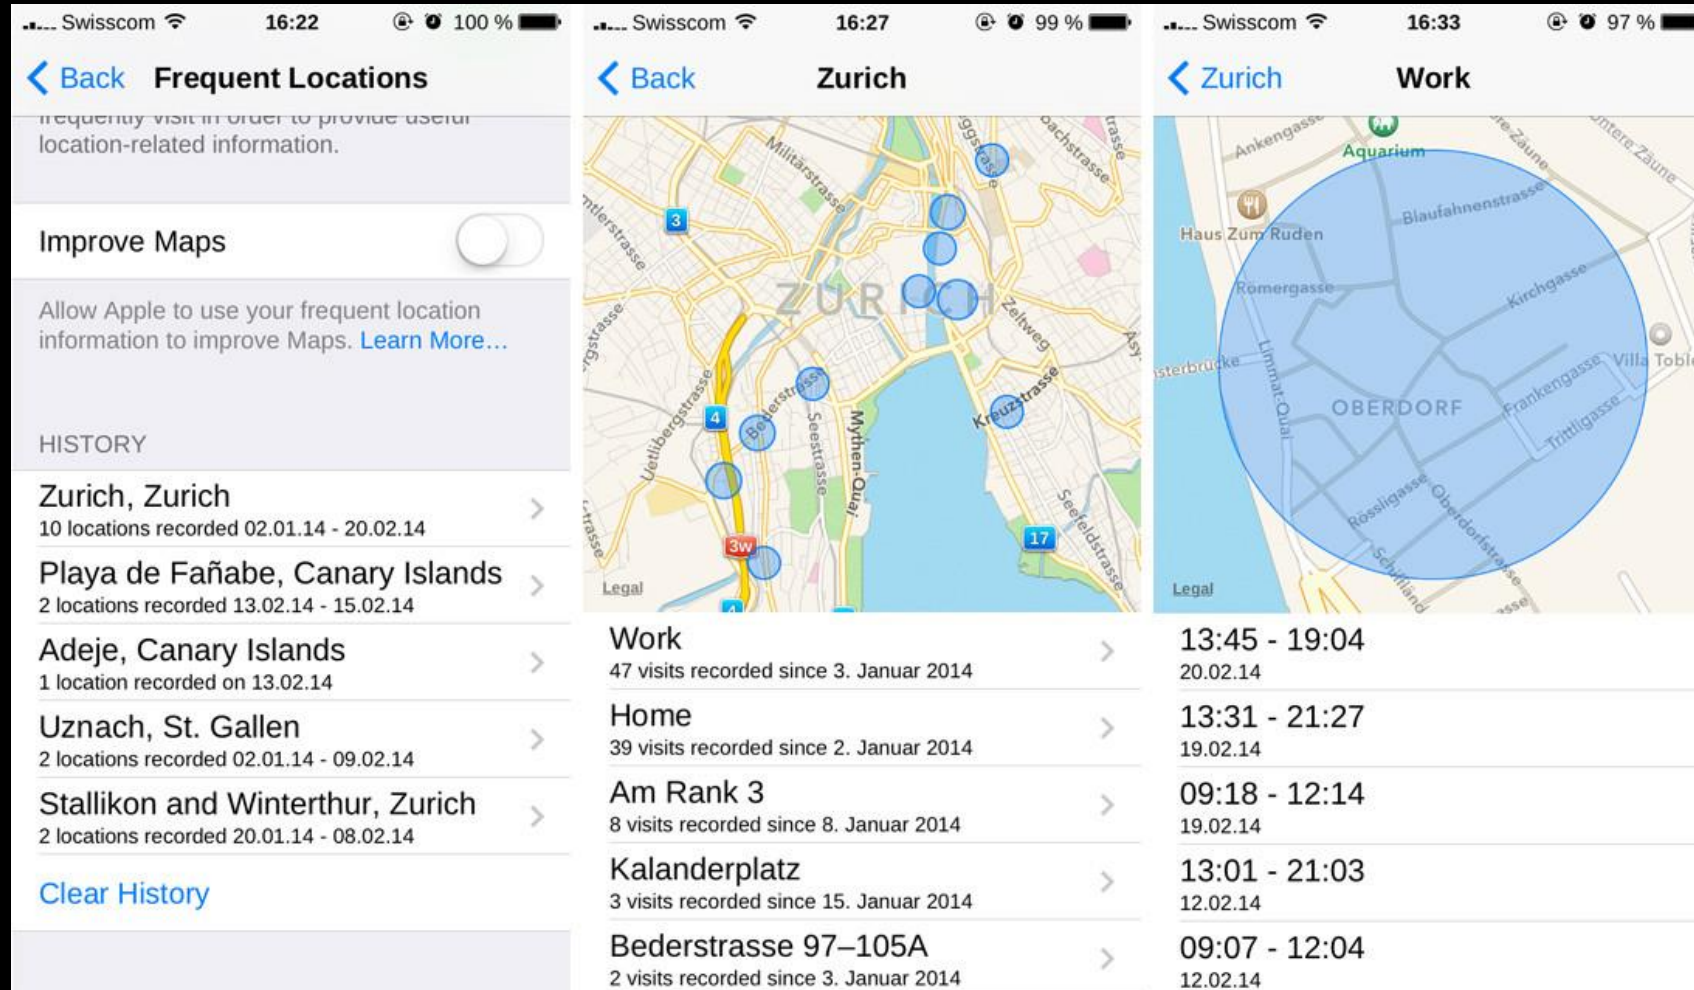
Swisscom 16:22 100 %

Back Frequent Locations

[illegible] location-related information.

Improve Maps

Allow Apple to use your frequent location information to improve Maps. Learn More…

HISTORY

Zurich, Zurich
10 locations recorded 02.01.14 - 20.02.14

Playa de Fañabe, Canary Islands
2 locations recorded 13.02.14 - 15.02.14

Adeje, Canary Islands
1 location recorded on 13.02.14

Uznach, St. Gallen
2 locations recorded 02.01.14 - 09.02.14

Stallikon and Winterthur, Zurich
2 locations recorded 20.01.14 - 08.02.14

Clear History

Swisscom 16:27 99 %

Back Zurich

Militärstrasse 3 ZURICH Zeltweg Kreuzstrasse 4 Bederstrasse Seestrasse Mythen-Quai Uetlibergstrasse 3w 17 Seefeldstrasse Legal

Work
47 visits recorded since 3. Januar 2014

Home
39 visits recorded since 2. Januar 2014

Am Rank 3
8 visits recorded since 8. Januar 2014

Kalanderplatz
3 visits recorded since 15. Januar 2014

Bederstrasse 97–105A
2 visits recorded since 3. Januar 2014

Swisscom 16:33 97 %

Zurich Work

Ankengasse Aquarium Haus Zum Ruden Blaufahnenstrasse Römergasse Kirchgasse Limmat-Quai OBERDORF Frankengasse Villa Tobl Trittligasse Rössligasse Oberdorfstrasse Schifflände Legal

13:45 - 19:04
20.02.14

13:31 - 21:27
19.02.14

09:18 - 12:14
19.02.14

13:01 - 21:03
12.02.14

09:07 - 12:04
12.02.14